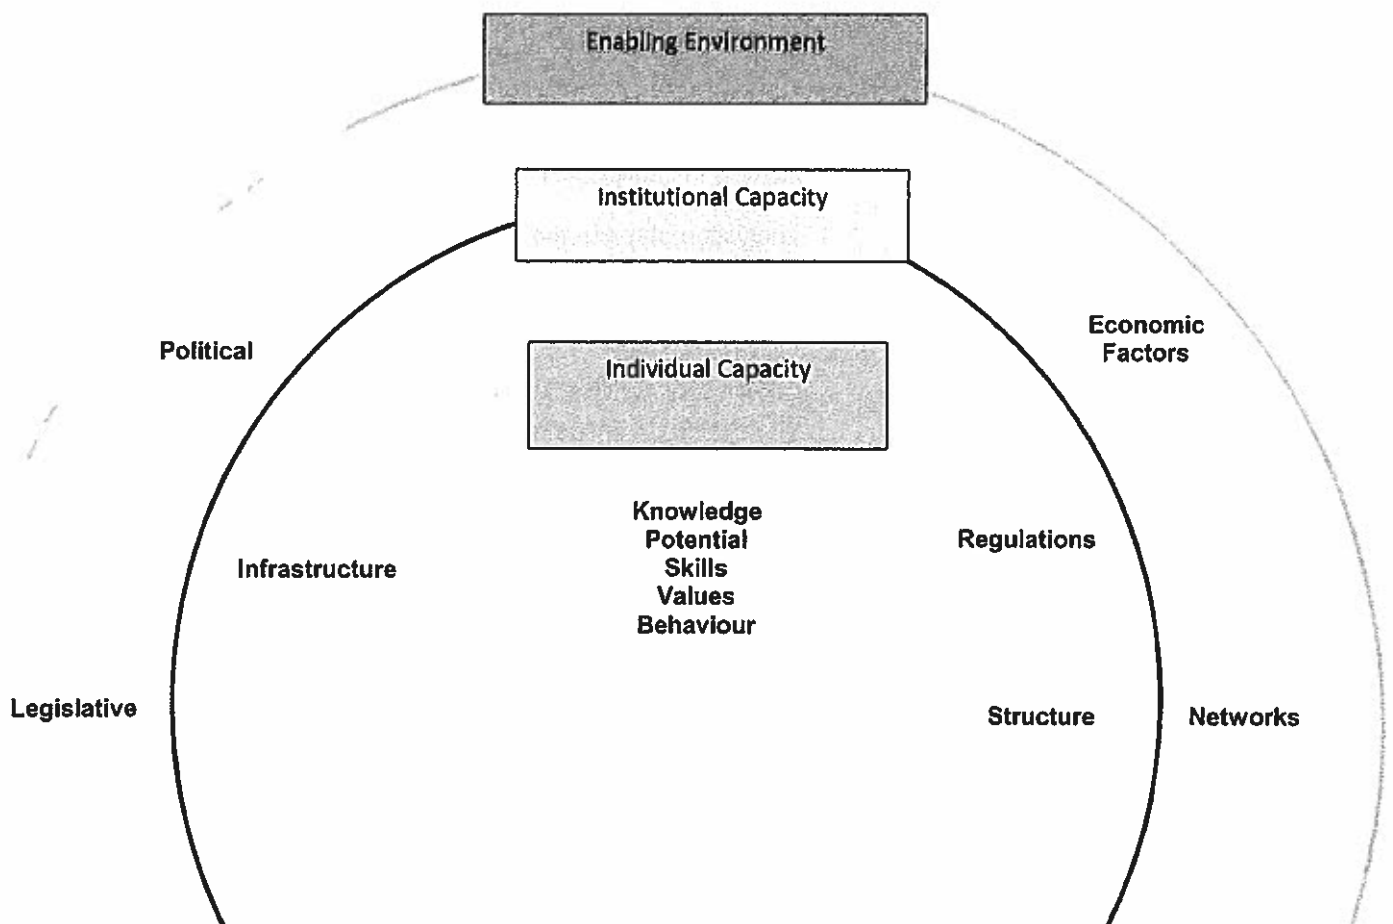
Enabling Environment

Institutional Capacity

Political

Economic Factors

Individual Capacity

Knowledge
Potential
Skills
Values
Behaviour

Infrastructure

Regulations

Legislative

Structure

Networks